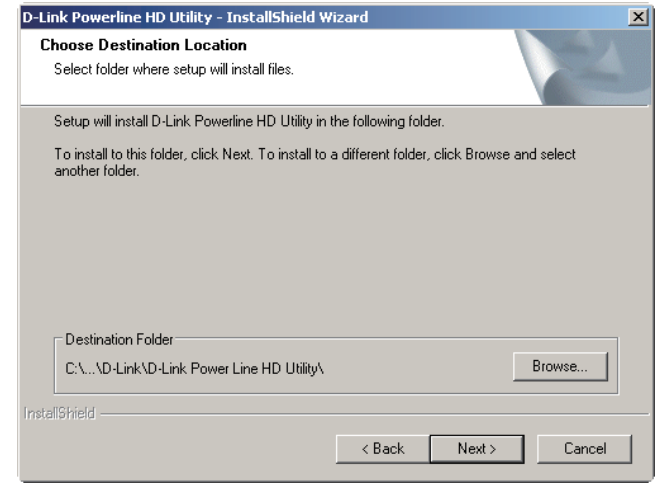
D-Link Powerline HD Utility - InstallShield Wizard

Choose Destination Location

Select folder where setup will install files.

Setup will install D-Link Powerline HD Utility in the following folder.

To install to this folder, click Next. To install to a different folder, click Browse and select another folder.

Destination Folder

C:\...\D-Link\D-Link Power Line HD Utility\

Browse...

InstallShield

< Back

Next >

Cancel